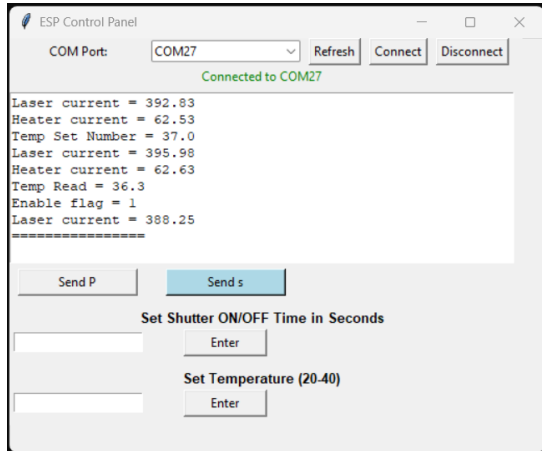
ESP Control Panel

COM Port: COM27 Refresh Connect Disconnect

Connected to COM27

Laser current = 392.83
Heater current = 62.53
Temp Set Number = 37.0
Laser current = 395.98
Heater current = 62.63
Temp Read = 36.3
Enable flag = 1
Laser current = 388.25
================

Send P Send s

Set Shutter ON/OFF Time in Seconds

Enter

Set Temperature (20-40)

Enter